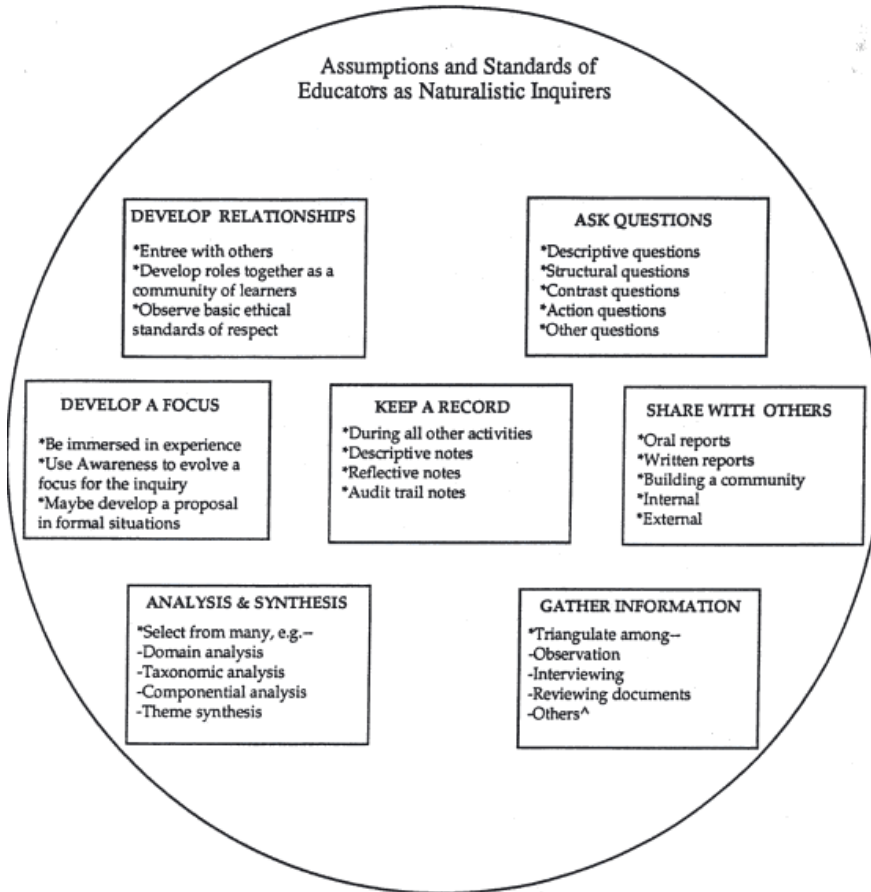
Assumptions and Standards of Educators as Naturalistic Inquirers

DEVELOP RELATIONSHIPS

*Entree with others
*Develop roles together as a community of learners
*Observe basic ethical standards of respect

ASK QUESTIONS

*Descriptive questions
*Structural questions
*Contrast questions
*Action questions
*Other questions

DEVELOP A FOCUS

*Be immersed in experience
*Use Awareness to evolve a focus for the inquiry
*Maybe develop a proposal in formal situations

KEEP A RECORD

*During all other activities
*Descriptive notes
*Reflective notes
*Audit trail notes

SHARE WITH OTHERS

*Oral reports
*Written reports
*Building a community
*Internal
*External

ANALYSIS & SYNTHESIS

*Select from many, e.g.--
-Domain analysis
-Taxonomic analysis
-Componential analysis
-Theme synthesis

GATHER INFORMATION

*Triangulate among--
-Observation
-Interviewing
-Reviewing documents
-Others^